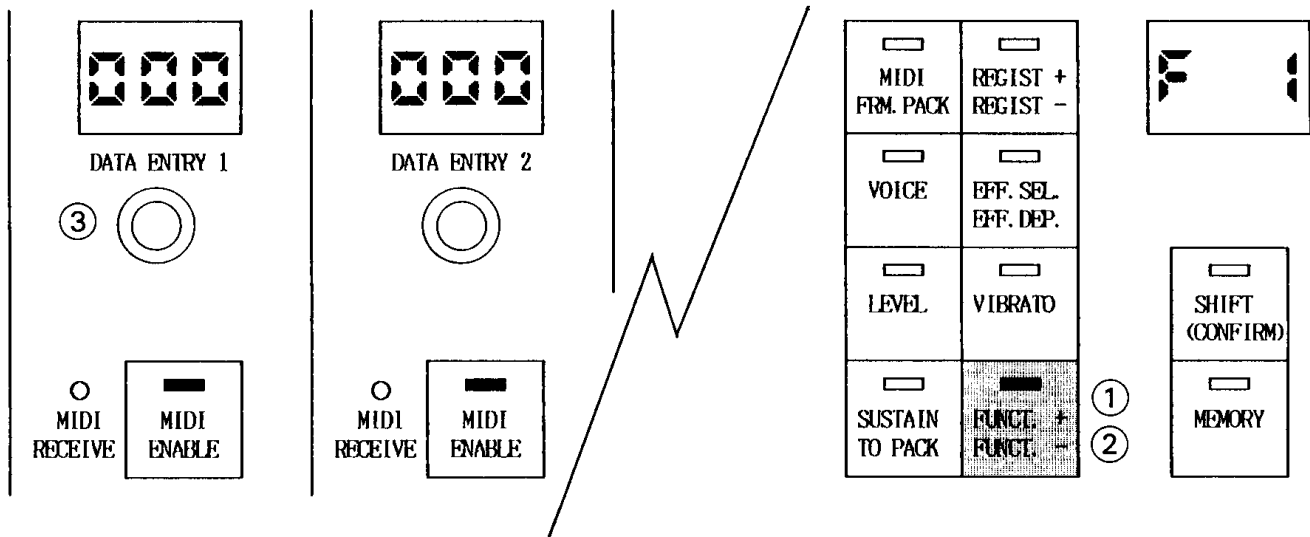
000

DATA ENTRY 1

③

MIDI RECEIVE

MIDI ENABLE

000

DATA ENTRY 2

MIDI RECEIVE

MIDI ENABLE

MIDI FRM. PACK

REGIST + REGIST -

VOICE

EFF. SEL. EFF. DEP.

LEVEL

VIBRATO

SUSTAIN TO PACK

FUNCT. + FUNCT. -

①

②

F 1

SHIFT (CONFIRM)

MEMORY